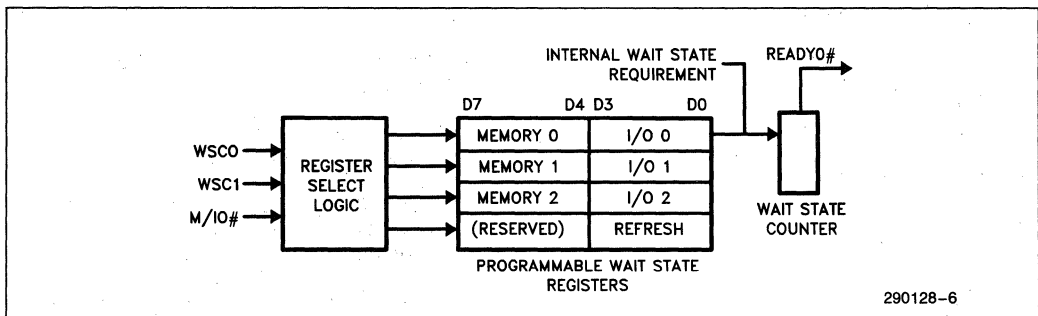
INTERNAL WAIT STATE REQUIREMENT

READYO#

D7

D4 D3

D0

WSCO

WSC1

M/IO#

REGISTER SELECT LOGIC

| MEMORY 0 | I/O 0 |
|---|---|
| MEMORY 1 | I/O 1 |
| MEMORY 2 | I/O 2 |
| (RESERVED) | REFRESH |

PROGRAMMABLE WAIT STATE REGISTERS

WAIT STATE COUNTER

290128-6